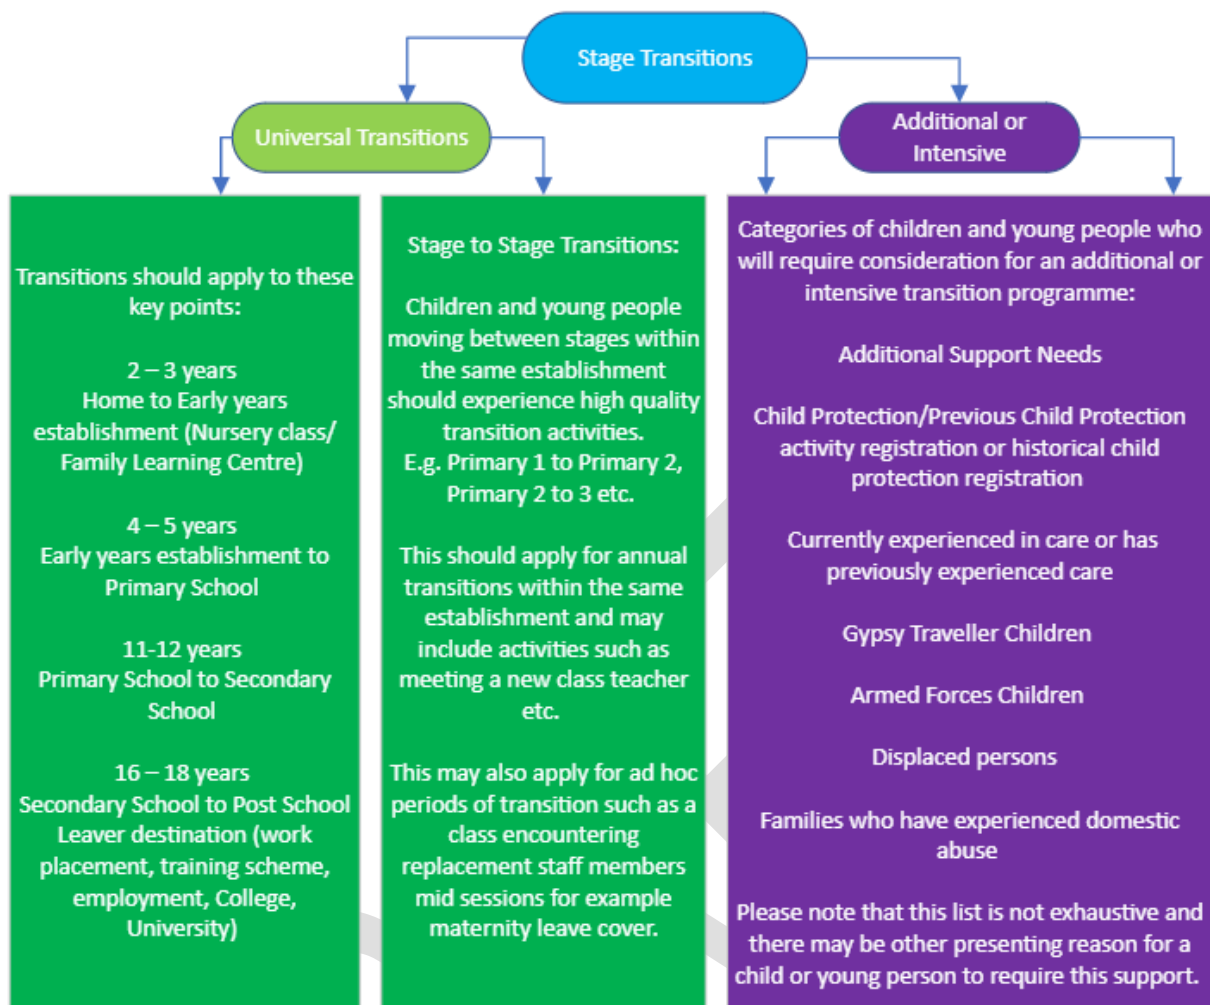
Stage Transitions

Universal Transitions

Additional or Intensive

Transitions should apply to these key points:

2 – 3 years
Home to Early years establishment (Nursery class/ Family Learning Centre)

4 – 5 years
Early years establishment to Primary School

11-12 years
Primary School to Secondary School

16 – 18 years
Secondary School to Post School Leaver destination (work placement, training scheme, employment, College, University)

Stage to Stage Transitions:

Children and young people moving between stages within the same establishment should experience high quality transition activities.
E.g. Primary 1 to Primary 2, Primary 2 to 3 etc.

This should apply for annual transitions within the same establishment and may include activities such as meeting a new class teacher etc.

This may also apply for ad hoc periods of transition such as a class encountering replacement staff members mid sessions for example maternity leave cover.

Categories of children and young people who will require consideration for an additional or intensive transition programme:

Additional Support Needs

Child Protection/Previous Child Protection activity registration or historical child protection registration

Currently experienced in care or has previously experienced care

Gypsy Traveller Children

Armed Forces Children

Displaced persons

Families who have experienced domestic abuse

Please note that this list is not exhaustive and there may be other presenting reason for a child or young person to require this support.